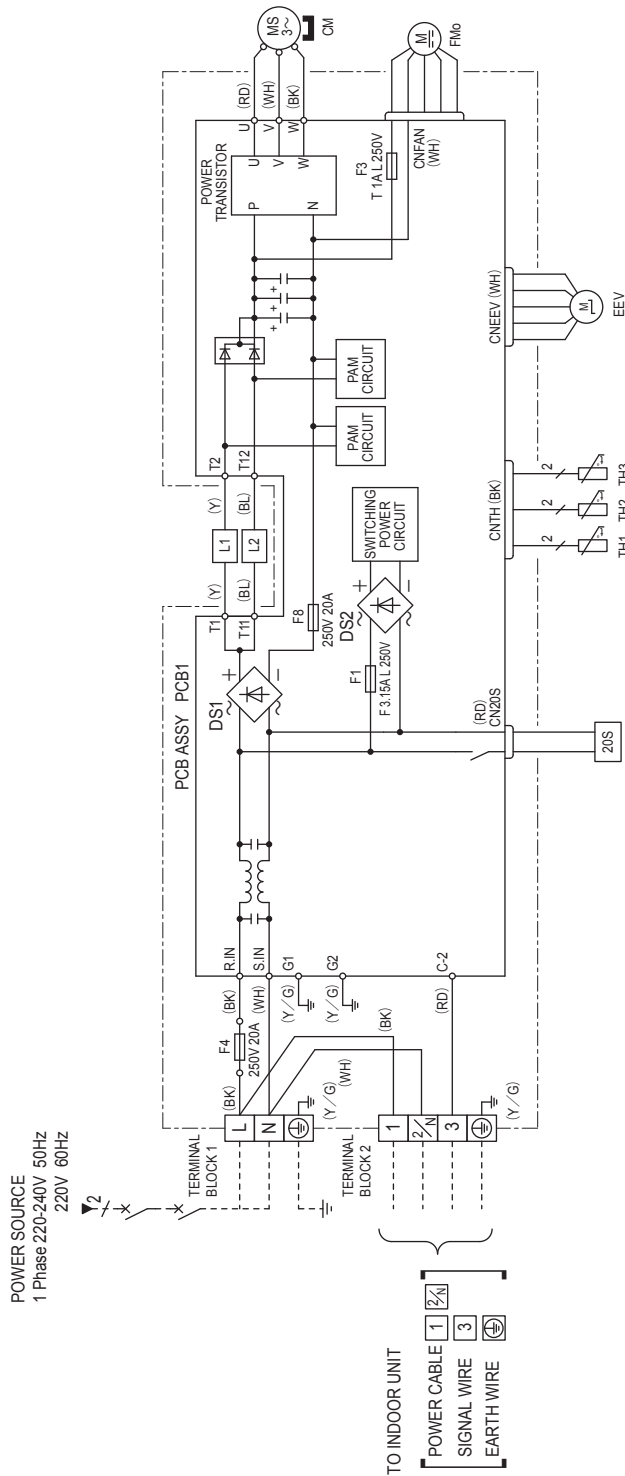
POWER SOURCE
1 Phase 220-240V 50Hz
220V 60Hz

2

TERMINAL BLOCK 1

L
N

TERMINAL BLOCK 2

1
2/N
3

TO INDOOR UNIT
POWER CABLE 1 2/N
SIGNAL WIRE 3
EARTH WIRE

(BK)
F4
250V 20A
(BK)
(WH)
(Y/G)
(WH)
(BK)
(RD)
(Y/G)
(Y/G)
(Y/G)

R.IN
S.IN
G1
G2
C-2

PCB ASSY PCB1

DS1
T1
T11
(Y)
(BL)
L1
L2
(Y)
(BL)
T2
T12
F8
250V 20A

F1
F 3.15A L 250V
DS2
SWITCHING POWER CIRCUIT

(RD)
CN20S
20S

PAM CIRCUIT
PAM CIRCUIT

POWER TRANSISTOR
P
N
U
V
W
U
V
W
(RD)
(WH)
(BK)
MS 3~
CM

F3
T 1A L 250V
CNFAN (WH)
FMo

CNEEV (WH)
EEV

CNTH (BK)
2
2
2
TH1
TH2
TH3